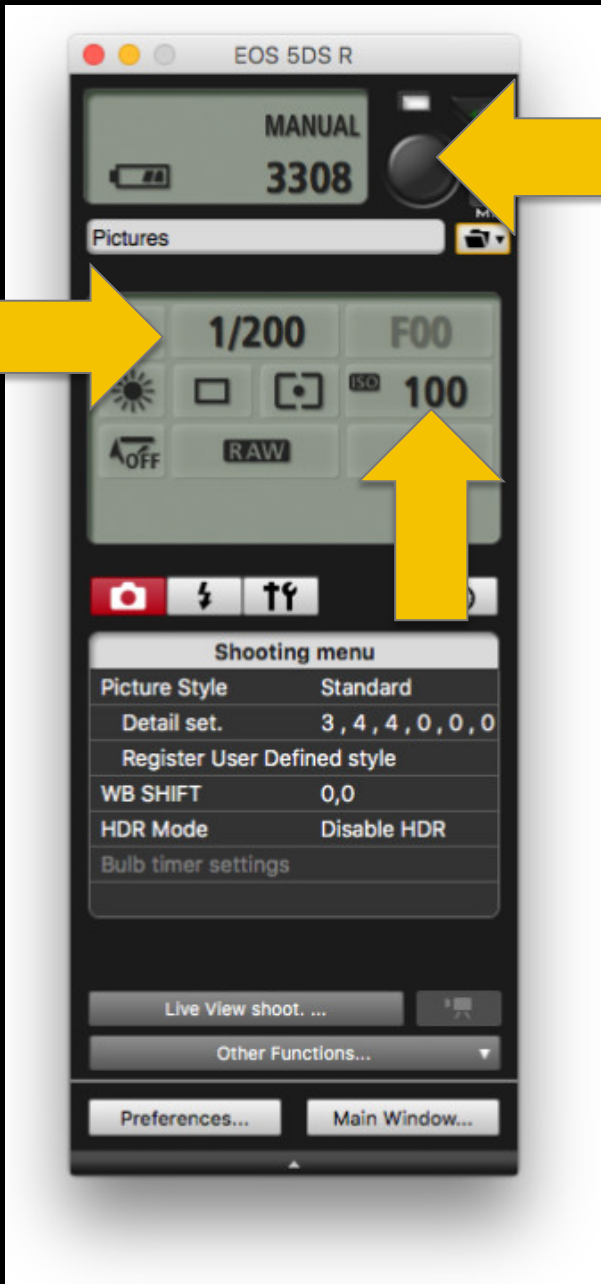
EOS 5DS R

MANUAL
3308

Pictures

1/200
F00

ISO 100

OFF
RAW

Shooting menu

| | |
|---|---|
| Picture Style | Standard |
| Detail set. | 3, 4, 4, 0, 0, 0 |
| Register User Defined style | |
| WB SHIFT | 0,0 |
| HDR Mode | Disable HDR |
| Bulb timer settings | |

Live View shoot. ...

Other Functions...

Preferences...
Main Window...